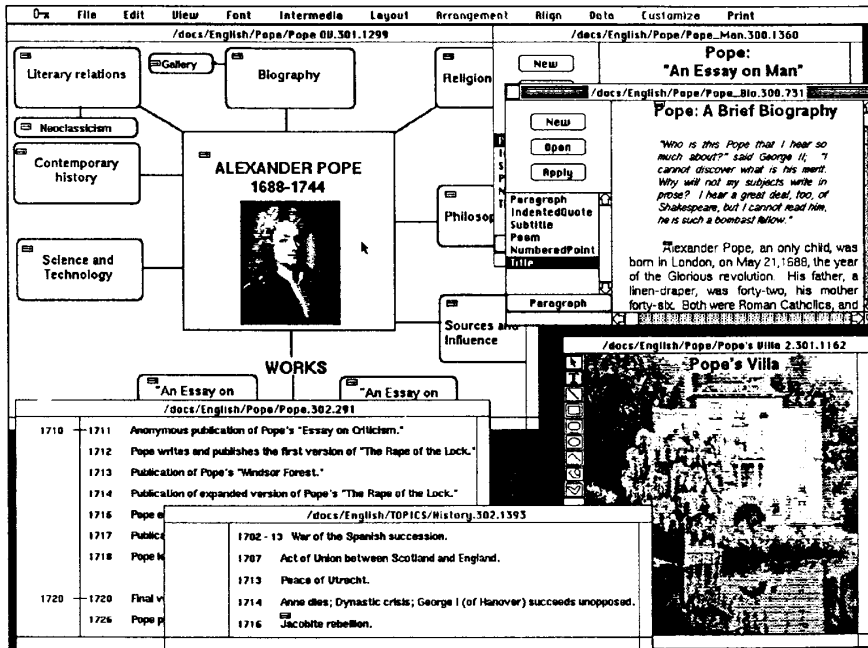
File Edit View Font Intermedia Layout Arrangement Align Data Customize Print

/docs/English/Pope/Pope OV.301.1299

Literary relations

Gallery

Biography

Religion

Neoclassicism

Contemporary history

ALEXANDER POPE 1688-1744

Philosop

Science and Technology

Sources and Influence

WORKS

"An Essay on

"An Essay on

/docs/English/Pope/Pope_Man.300.1360

New

Pope: "An Essay on Man"

/docs/English/Pope/Pope_Bio.300.731

New

Open

Apply

Paragraph
IndentedQuote
Subtitle
Poem
NumberedPoint
Title

Paragraph

Pope: A Brief Biography

"Who is this Pope that I hear so much about?" said George II; "I cannot discover what is his merit. Why will not my subjects write in prose? I hear a great deal, too, of Shakespeare, but I cannot read him, he is such a bombast fellow."

Alexander Pope, an only child, was born in London, on May 21,1688, the year of the Glorious revolution. His father, a linen-draper, was forty-two, his mother forty-six. Both were Roman Catholics, and

/docs/English/Pope/Pope's Villa 2.301.1162

Pope's Villa

/docs/English/Pope/Pope.302.291

1710 1711 Anonymous publication of Pope's "Essay on Criticism."

1712 Pope writes and publishes the first version of "The Rape of the Lock."

1713 Publication of Pope's "Windsor Forest."

1714 Publication of expanded version of Pope's "The Rape of the Lock."

1716 Pope e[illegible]

1717 Publica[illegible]

1718 Pope le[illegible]

1720 1720 Final v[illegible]

1726 Pope p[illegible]

/docs/English/TOPICS/History.302.1393

1702 - 13 War of the Spanish succession.

1707 Act of Union between Scotland and England.

1713 Peace of Utrecht.

1714 Anne dies; Dynastic crisis; George I (of Hanover) succeeds unopposed.

1716 Jacobite rebellion.